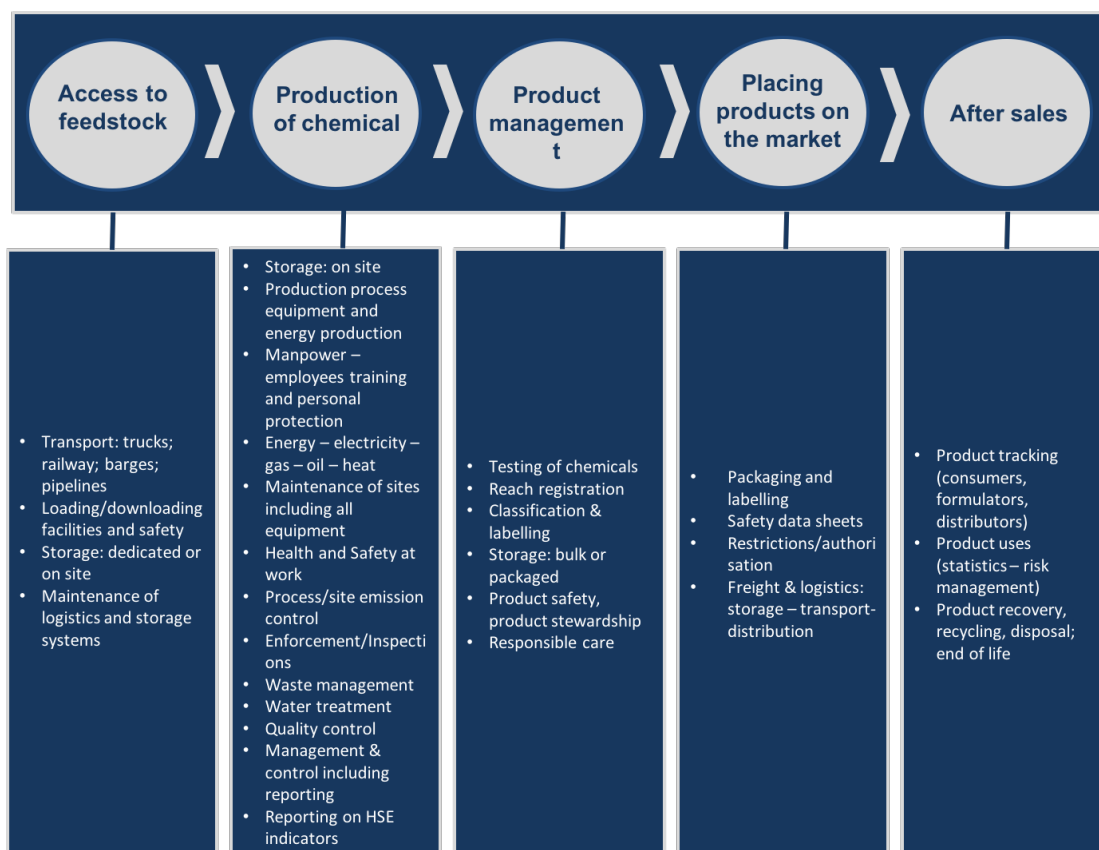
Access to feedstock

Production of chemical

Product managemen t

Placing products on the market

After sales

- Transport: trucks; railway; barges; pipelines
- Loading/downloading facilities and safety
- Storage: dedicated or on site
- Maintenance of logistics and storage systems

- Storage: on site
- Production process equipment and energy production
- Manpower – employees training and personal protection
- Energy – electricity – gas – oil – heat
- Maintenance of sites including all equipment
- Health and Safety at work
- Process/site emission control
- Enforcement/Inspecti ons
- Waste management
- Water treatment
- Quality control
- Management & control including reporting
- Reporting on HSE indicators

- Testing of chemicals
- Reach registration
- Classification & labelling
- Storage: bulk or packaged
- Product safety, product stewardship
- Responsible care

- Packaging and labelling
- Safety data sheets
- Restrictions/authori sation
- Freight & logistics: storage – transport-distribution

- Product tracking (consumers, formulators, distributors)
- Product uses (statistics – risk management)
- Product recovery, recycling, disposal; end of life